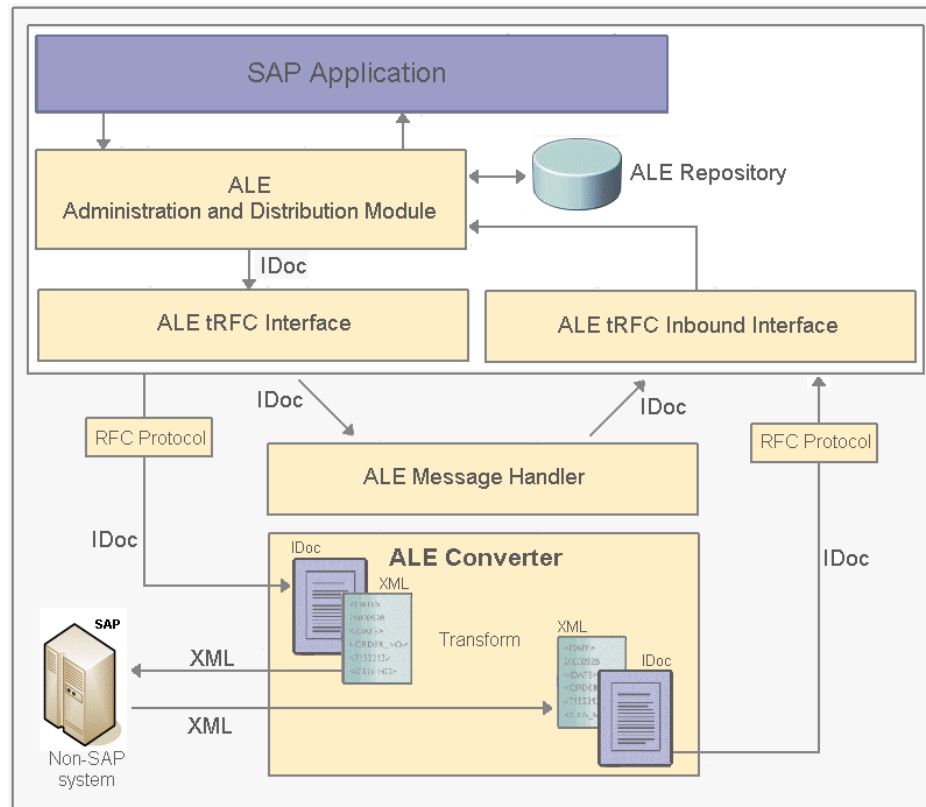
SAP Application

ALE
Administration and Distribution Module

ALE Repository

IDoc

ALE tRFC Interface

ALE tRFC Inbound Interface

IDoc

IDoc

RFC Protocol

RFC Protocol

ALE Message Handler

IDoc

ALE Converter

IDoc

IDoc

XML

Transform

XML

IDoc

SAP

XML

XML

Non-SAP system